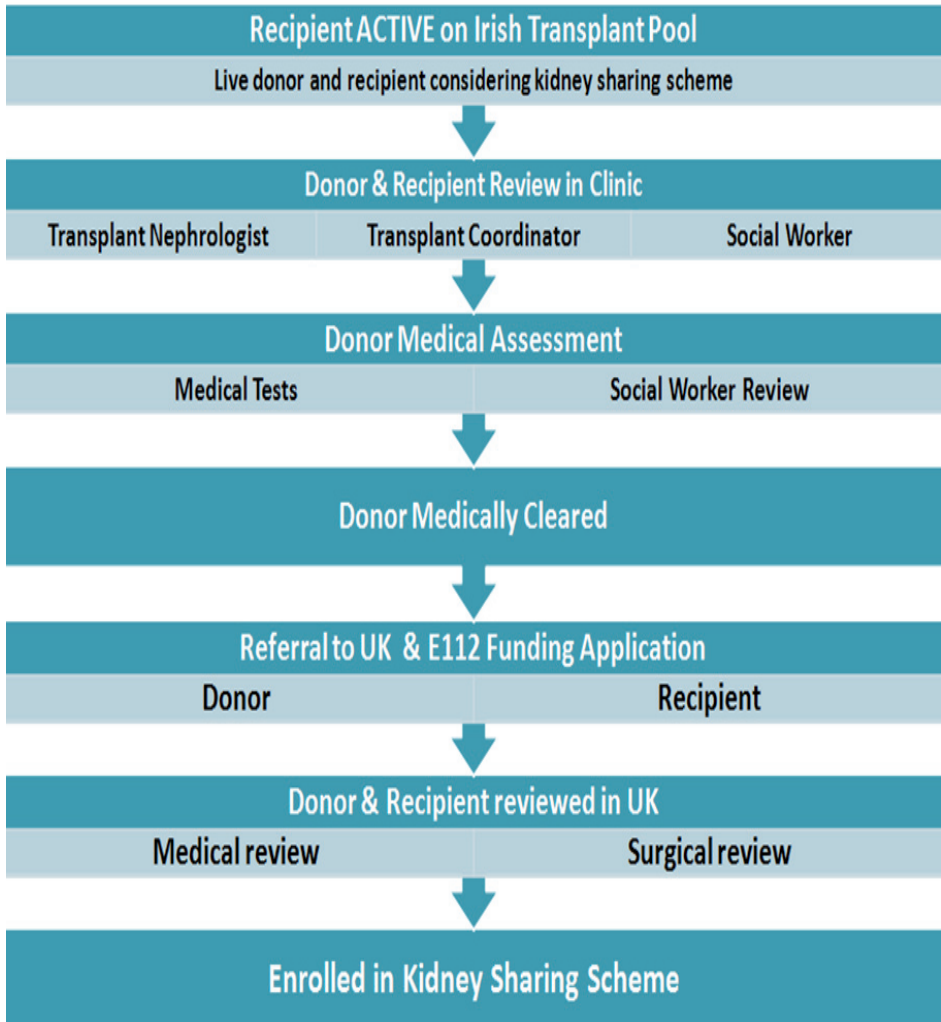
Recipient ACTIVE on Irish Transplant Pool

Live donor and recipient considering kidney sharing scheme

Donor & Recipient Review in Clinic

Transplant Nephrologist

Transplant Coordinator

Social Worker

Donor Medical Assessment

Medical Tests

Social Worker Review

Donor Medically Cleared

Referral to UK & E112 Funding Application

Donor

Recipient

Donor & Recipient reviewed in UK

Medical review

Surgical review

Enrolled in Kidney Sharing Scheme